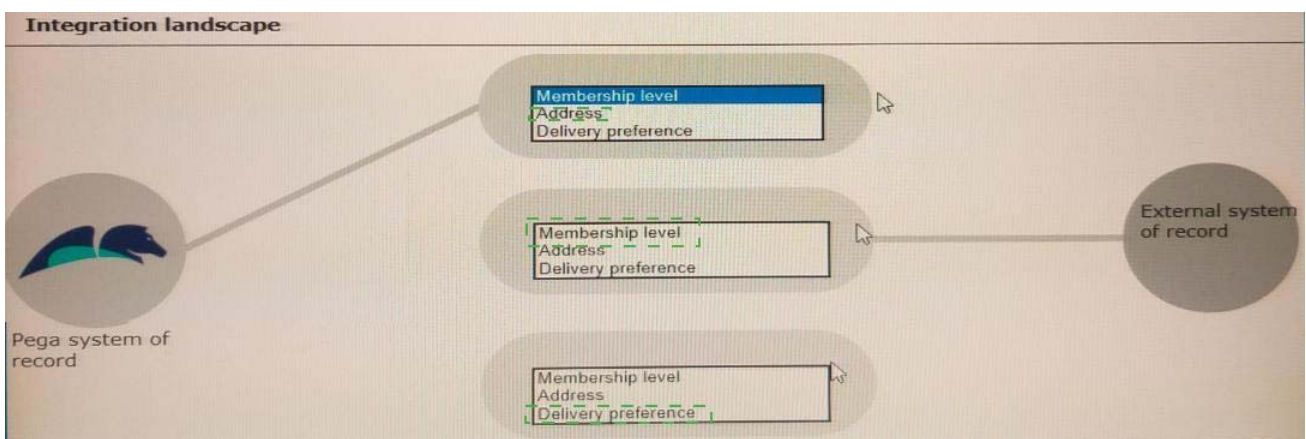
Integration landscape

Membership level
Address
Delivery preference

Membership level
Address
Delivery preference

External system of record

Pega system of record

Membership level
Address
Delivery preference